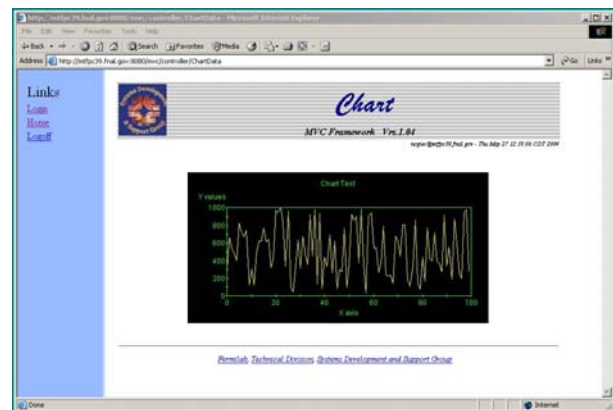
http://mtfpc39.fnal.gov:8080/mvc/controller/ChartData - Microsoft Internet Explorer

File Edit View Favorites Tools Help

Back Search Favorites Media

Address http://mtfpc39.fnal.gov:8080/mvc/controller/ChartData Go Links

Links
Login
Home
Logoff

Chart

MVC Framework Ver.1.04

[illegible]@mtfpc39.fnal.gov - Thu May 27 12:35:06 CDT 2004

Chart Test

Y values

1000
800
600
400
200
0

0 20 40 60 80 100

X axis

Fermilab, Technical Division, Systems Development and Support Group

Done Internet